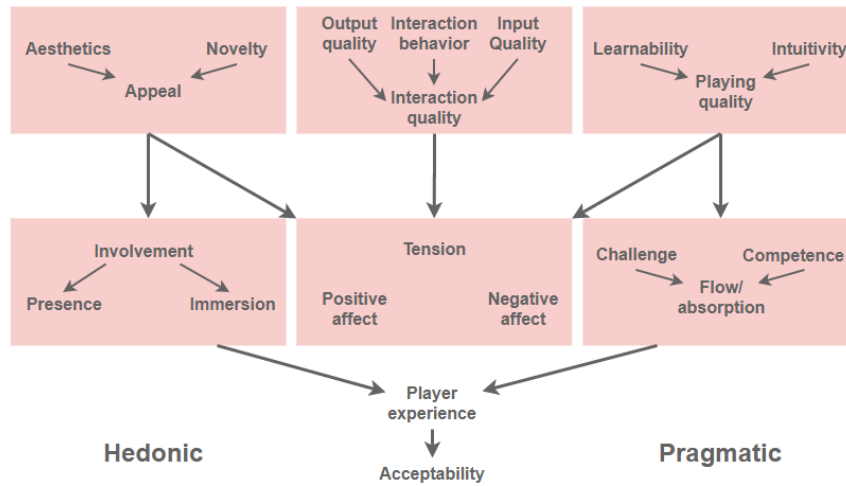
Aesthetics

Novelty

Appeal

Output quality

Interaction behavior

Input Quality

Interaction quality

Learnability

Intuitivity

Playing quality

Involvement

Presence

Immersion

Tension

Positive affect

Negative affect

Challenge

Competence

Flow/ absorption

Player experience

Hedonic

Pragmatic

Acceptability